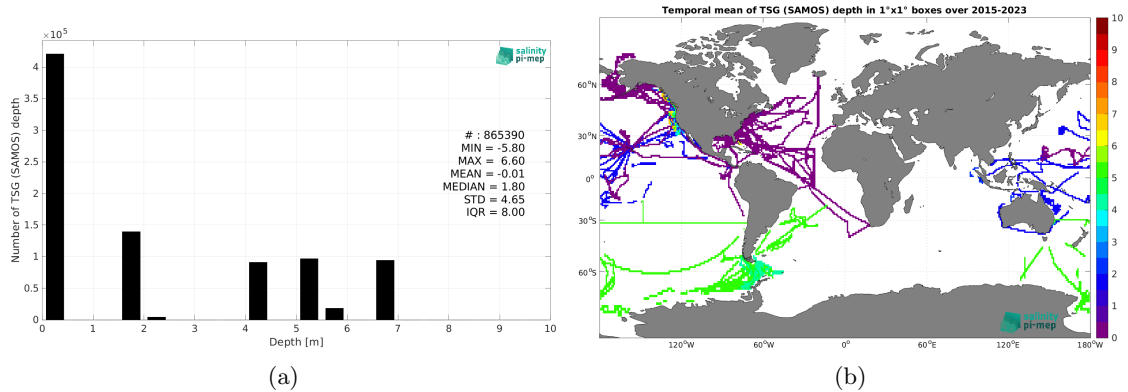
$\times 10^5$

salinity pi-mep

Number of TSG (SAMOS) depth

4
3.5
3
2.5
2
1.5
1
0.5
0

# : 865390
MIN = -5.80
MAX = 6.60
MEAN = -0.01
MEDIAN = 1.80
STD = 4.65
IQR = 8.00

0 1 2 3 4 5 6 7 8 9 10
Depth [m]

(a)

Temporal mean of TSG (SAMOS) depth in 1°x1° boxes over 2015-2023

60°N
30°N
0°
30°S
60°S

120°W 60°W 0° 60°E 120°E 180°W

10
9
8
7
6
5
4
3
2
1
0

salinity pi-mep

(b)